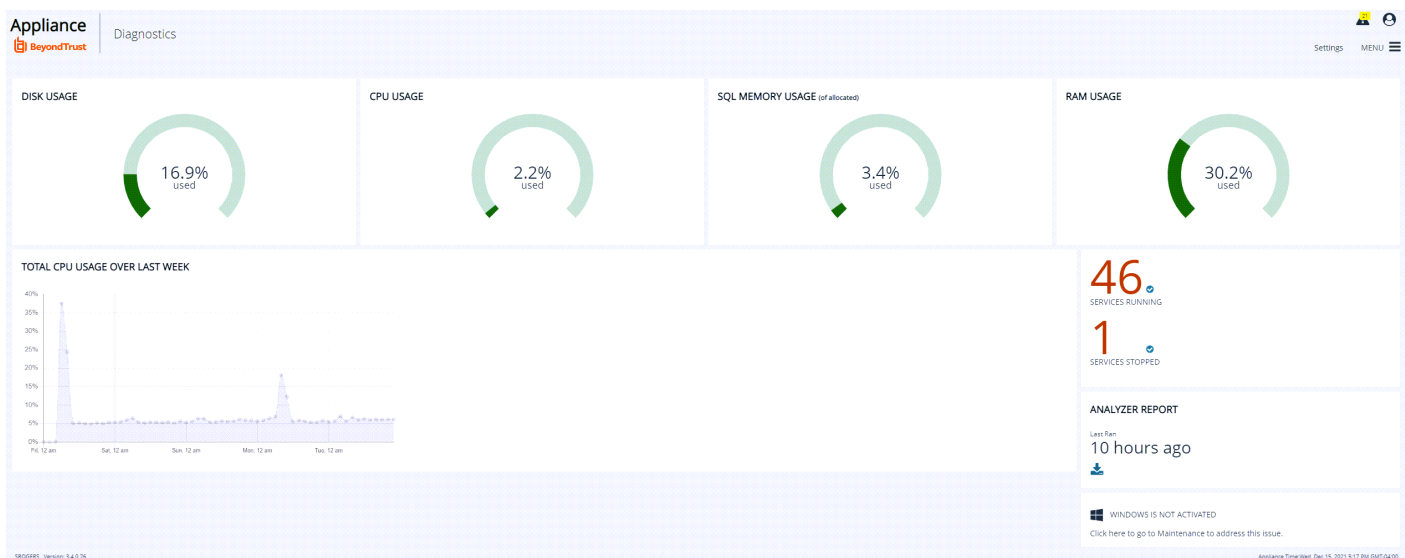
Appliance
BeyondTrust
Diagnostics

Settings MENU

DISK USAGE
16.9%
used

CPU USAGE
2.2%
used

SQL MEMORY USAGE (of allocated)
3.4%
used

RAM USAGE
30.2%
used

TOTAL CPU USAGE OVER LAST WEEK
40%
35%
30%
25%
20%
15%
10%
5%
0%
Fri, 12 am
Sat, 12 am
Sun, 12 am
Mon, 12 am
Tue, 12 am

46
SERVICES RUNNING
1
SERVICES STOPPED

ANALYZER REPORT
Last Ran
10 hours ago

WINDOWS IS NOT ACTIVATED
Click here to go to Maintenance to address this issue.

SRDGERS Version: 9.4.0.26
Appliance Time:Wed, Dec 15, 2021 5:17 PM GMT-04:00